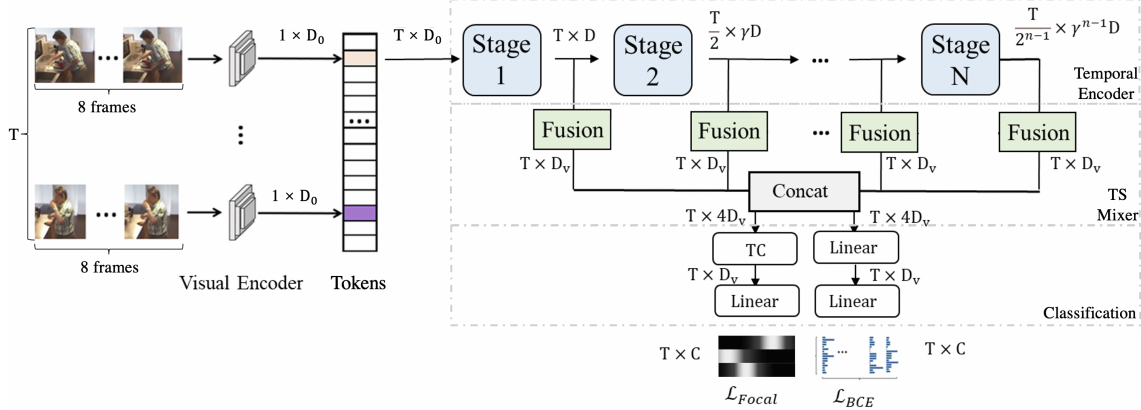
T

8 frames

8 frames

Visual Encoder

$1 \times D_0$

$1 \times D_0$

Tokens

$T \times D_0$

Stage 1

$T \times D$

Stage 2

$\frac{T}{2} \times \gamma D$

...

Stage N

$\frac{T}{2^{n-1}} \times \gamma^{n-1} D$

Temporal Encoder

Fusion

Fusion

...

Fusion

Fusion

$T \times D_v$

$T \times D_v$

$T \times D_v$

$T \times D_v$

Concat

TS Mixer

$T \times 4D_v$

$T \times 4D_v$

TC

Linear

$T \times D_v$

$T \times D_v$

Linear

Linear

Classification

$T \times C$

$\mathcal{L}_{Focal}$

$\mathcal{L}_{BCE}$

$T \times C$